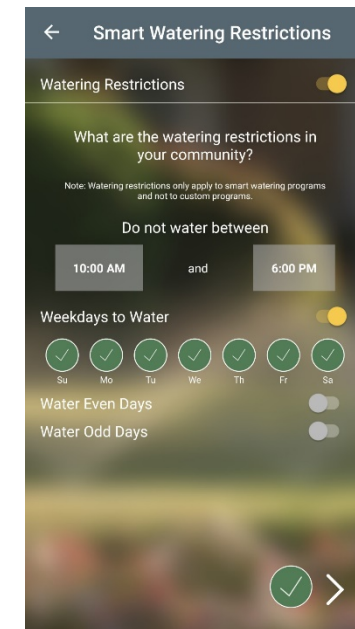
Smart Watering Restrictions

Watering Restrictions

What are the watering restrictions in your community?

Note: Watering restrictions only apply to smart watering programs and not to custom programs.

Do not water between

10:00 AM and 6:00 PM

Weekdays to Water

Su Mo Tu We Th Fr Sa

Water Even Days

Water Odd Days